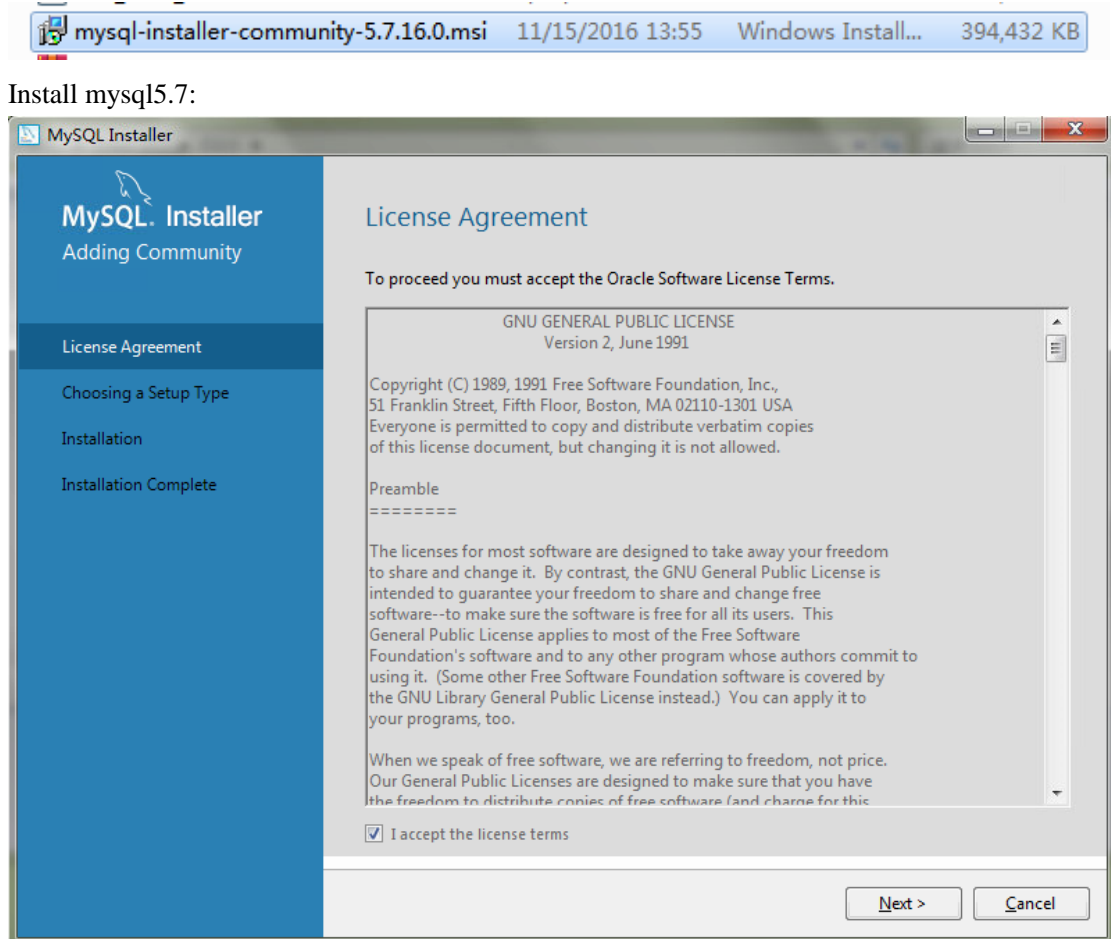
mysql-installer-community-5.7.16.0.msi 11/15/2016 13:55 Windows Install... 394,432 KB

Install mysql5.7:

MySQL Installer

MySQL. Installer
Adding Community

License Agreement

Choosing a Setup Type

Installation

Installation Complete

License Agreement

To proceed you must accept the Oracle Software License Terms.

GNU GENERAL PUBLIC LICENSE
Version 2, June 1991

Copyright (C) 1989, 1991 Free Software Foundation, Inc., 51 Franklin Street, Fifth Floor, Boston, MA 02110-1301 USA Everyone is permitted to copy and distribute verbatim copies of this license document, but changing it is not allowed.

Preamble
========

The licenses for most software are designed to take away your freedom to share and change it. By contrast, the GNU General Public License is intended to guarantee your freedom to share and change free software--to make sure the software is free for all its users. This General Public License applies to most of the Free Software Foundation's software and to any other program whose authors commit to using it. (Some other Free Software Foundation software is covered by the GNU Library General Public License instead.) You can apply it to your programs, too.

When we speak of free software, we are referring to freedom, not price. Our General Public Licenses are designed to make sure that you have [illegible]

I accept the license terms

Next >

Cancel